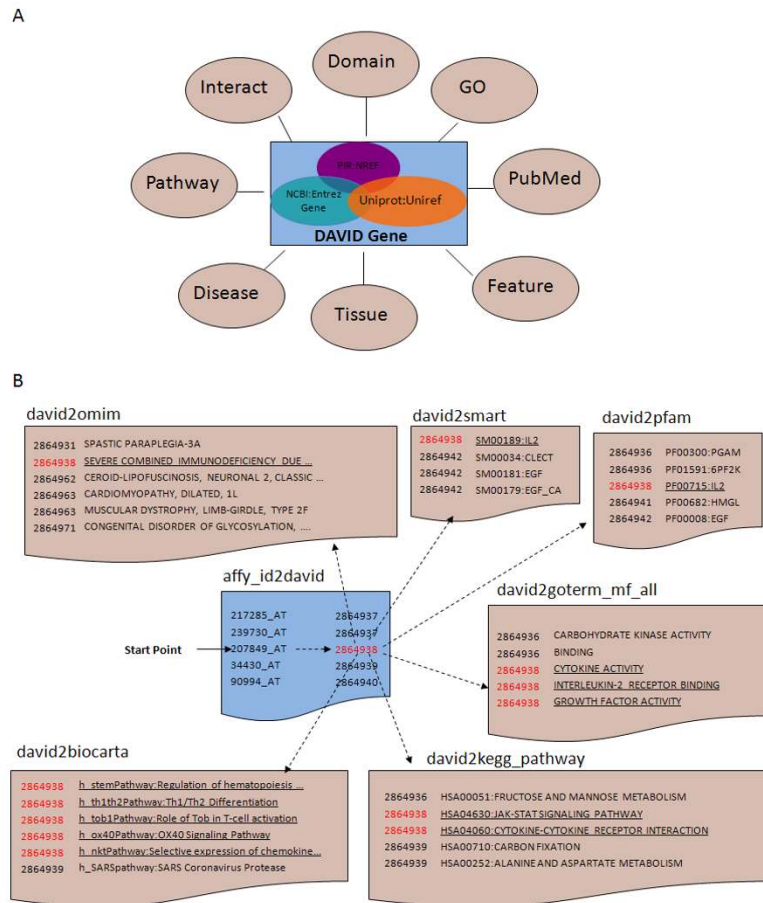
A

Interact

Domain

GO

Pathway

PIR:NREF

NCBI:Entrez Gene

Uniprot:Uniref

DAVID Gene

PubMed

Disease

Tissue

Feature

B

david2omim

2864931 SPASTIC PARAPLEGIA-3A
2864938 SEVERE COMBINED IMMUNODEFICIENCY DUE ...
2864962 CEROID-LIPOFUSCINOSIS, NEURONAL 2, CLASSIC ...
2864963 CARDIOMYOPATHY, DILATED, 1L
2864963 MUSCULAR DYSTROPHY, LIMB-GIRDLE, TYPE 2F
2864971 CONGENITAL DISORDER OF GLYCOSYLATION, ....

david2smart

2864938 SM00189:IL2
2864942 SM00034:CLECT
2864942 SM00181:EGF
2864942 SM00179:EGF_CA

david2pfam

2864936 PF00300:PGAM
2864936 PF01591:6PF2K
2864938 PF00715:IL2
2864941 PF00682:HMGL
2864942 PF00008:EGF

affy_id2david

| | |
|---|---|
| 217285_AT | 2864937 |
| 239730_AT | 2864937 |
| 207849_AT | 2864938 |
| 34430_AT | 2864939 |
| 90994_AT | 2864940 |

Start Point

david2goterm_mf_all

2864936 CARBOHYDRATE KINASE ACTIVITY
2864936 BINDING
2864938 CYTOKINE ACTIVITY
2864938 INTERLEUKIN-2 RECEPTOR BINDING
2864938 GROWTH FACTOR ACTIVITY

david2biocarta

2864938 h_stemPathway:Regulation of hematopoiesis ...
2864938 h_th1th2Pathway:Th1/Th2 Differentiation
2864938 h_tob1Pathway:Role of Tob in T-cell activation
2864938 h_ox40Pathway:OX40 Signaling Pathway
2864938 h_nktPathway:Selective expression of chemokine...
2864939 h_SARSpathway:SARS Coronavirus Protease

david2kegg_pathway

2864936 HSA00051:FRUCTOSE AND MANNOSE METABOLISM
2864938 HSA04630:JAK-STAT SIGNALING PATHWAY
2864938 HSA04060:CYTOKINE-CYTOKINE RECEPTOR INTERACTION
2864939 HSA00710:CARBON FIXATION
2864939 HSA00252:ALANINE AND ASPARTATE METABOLISM